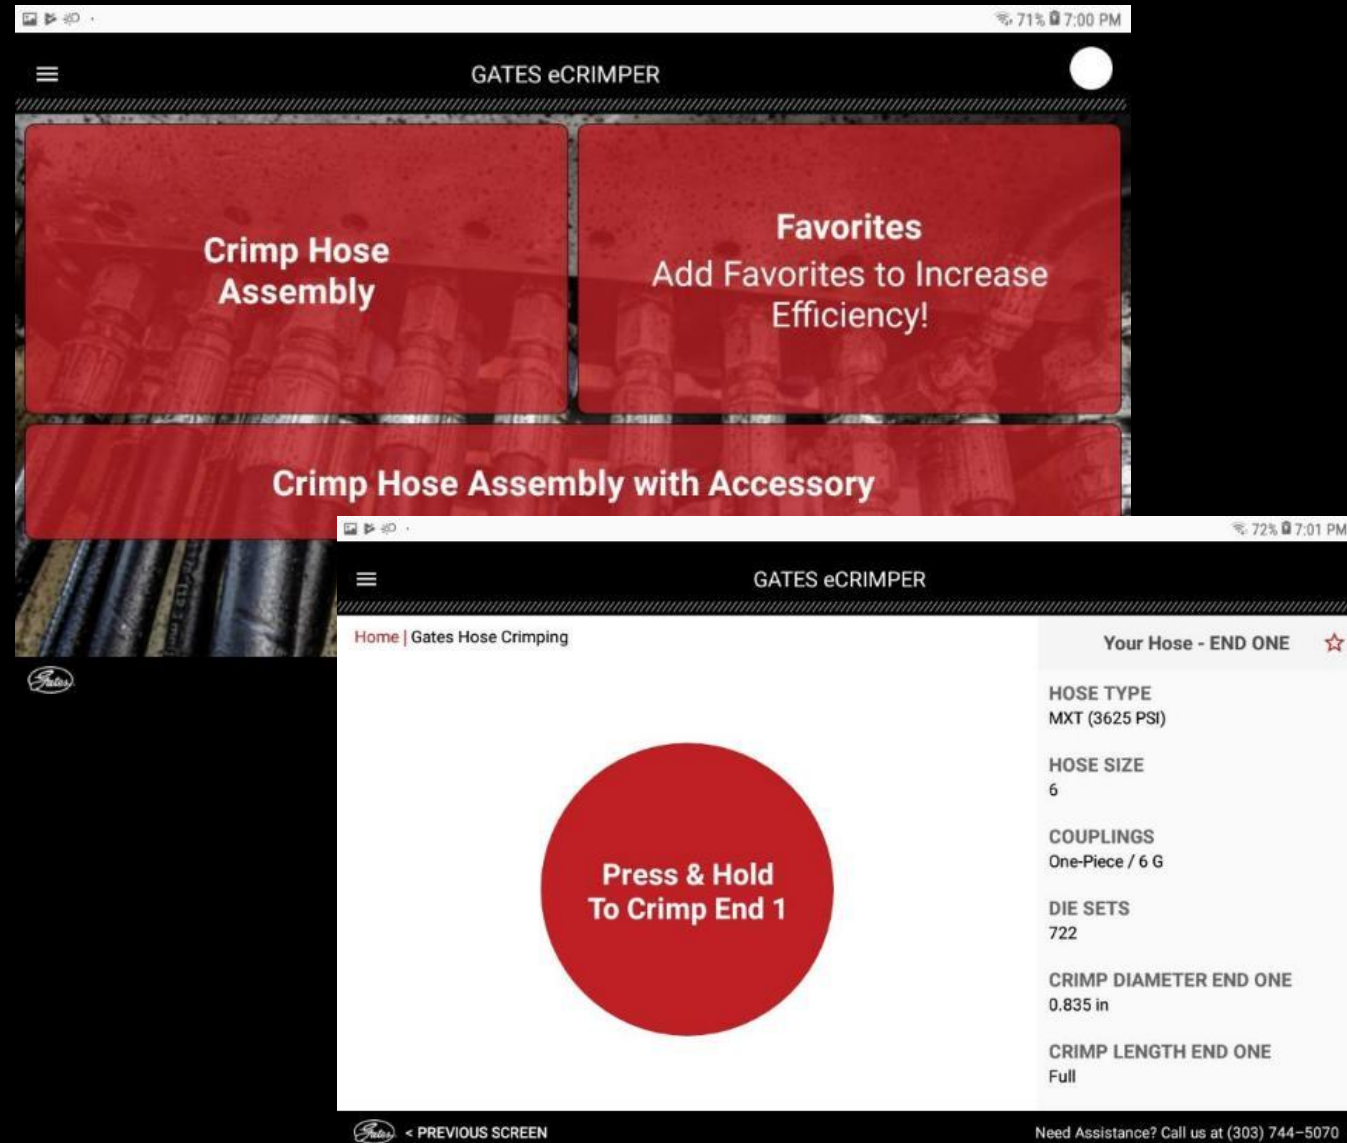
71% 7:00 PM

GATES eCRIMPER

Crimp Hose Assembly

Favorites
Add Favorites to Increase Efficiency!

Crimp Hose Assembly with Accessory

Gates

72% 7:01 PM

GATES eCRIMPER

Home | Gates Hose Crimping

Press & Hold To Crimp End 1

Your Hose - END ONE

HOSE TYPE
MXT (3625 PSI)

HOSE SIZE
6

COUPLINGS
One-Piece / 6 G

DIE SETS
722

CRIMP DIAMETER END ONE
0.835 in

CRIMP LENGTH END ONE
Full

Gates < PREVIOUS SCREEN

Need Assistance? Call us at (303) 744-5070